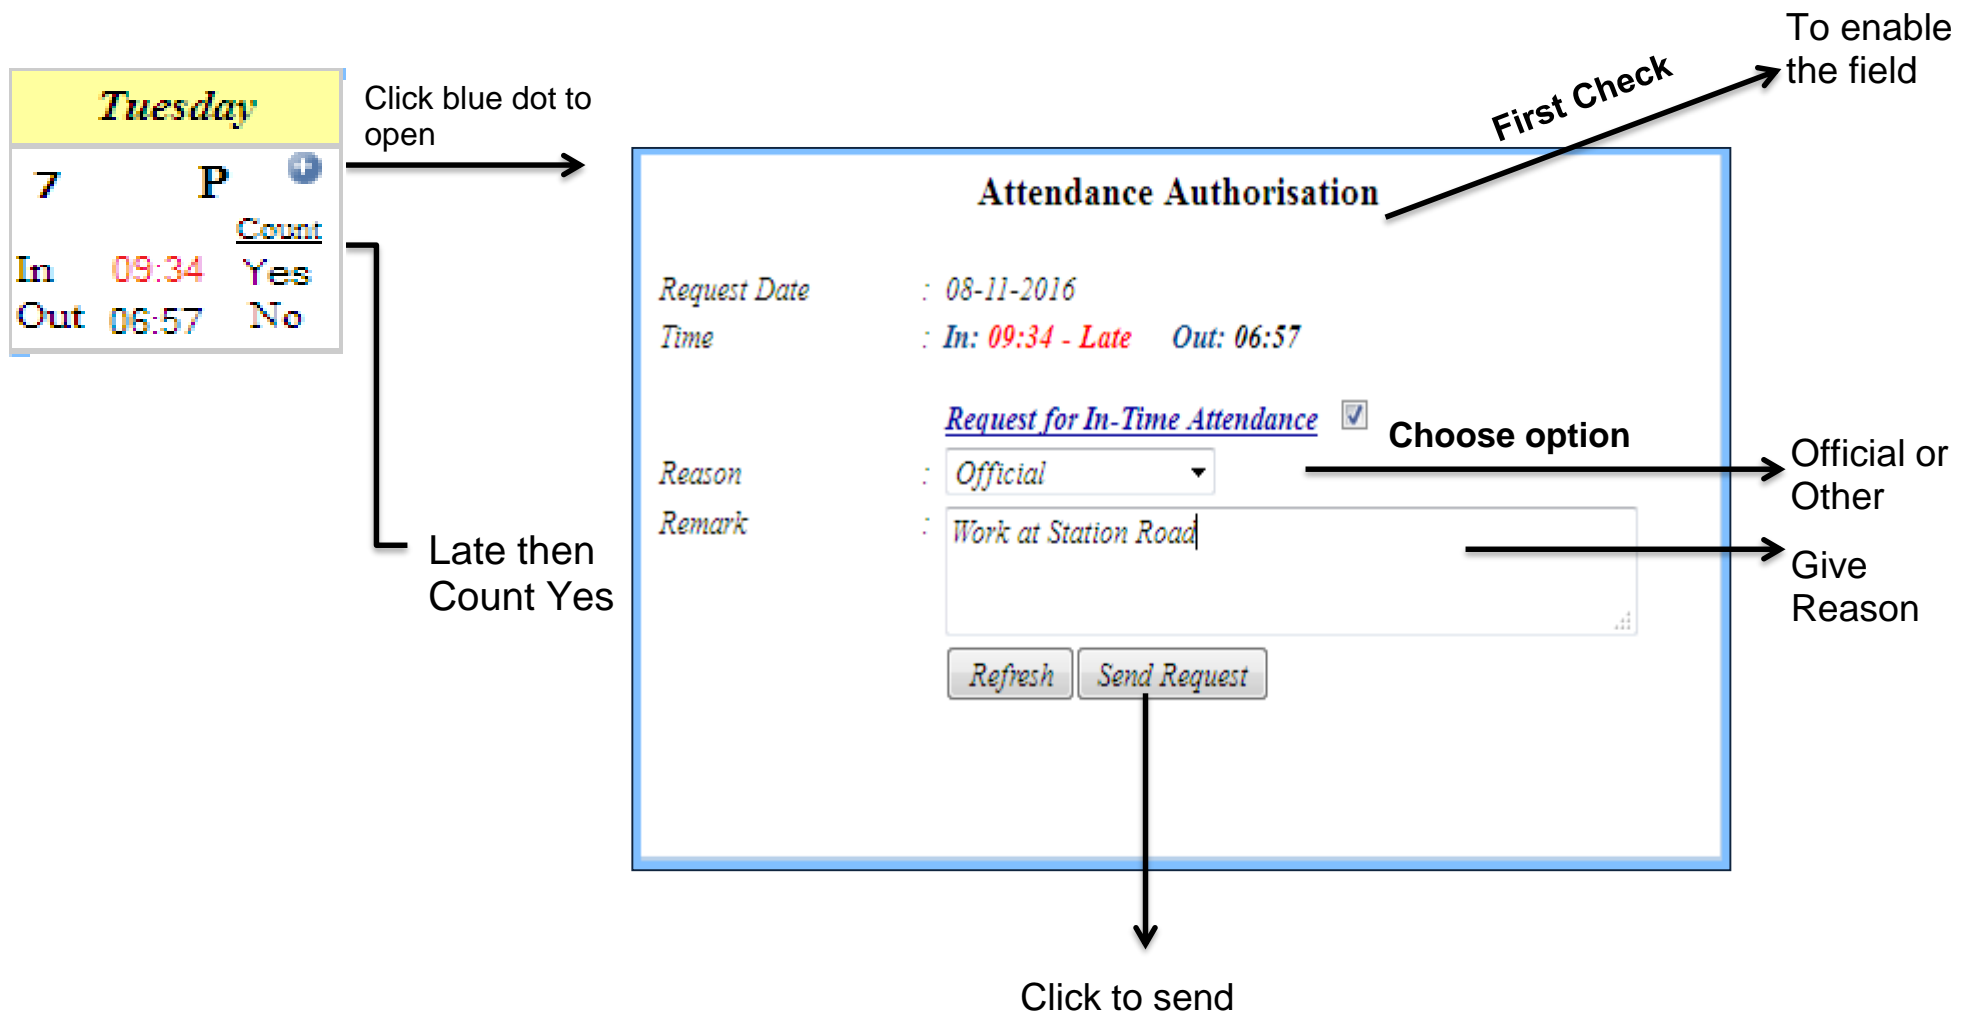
Tuesday

7 P

Count

In 09:34 Yes

Out 06:57 No

Click blue dot to open

Late then Count Yes

First Check

To enable the field

Attendance Authorisation

Request Date : 08-11-2016

Time : In: 09:34 - Late Out: 06:57

Request for In-Time Attendance

Choose option

Reason : Official

Official or Other

Remark : Work at Station Road

Give Reason

Refresh Send Request

Click to send